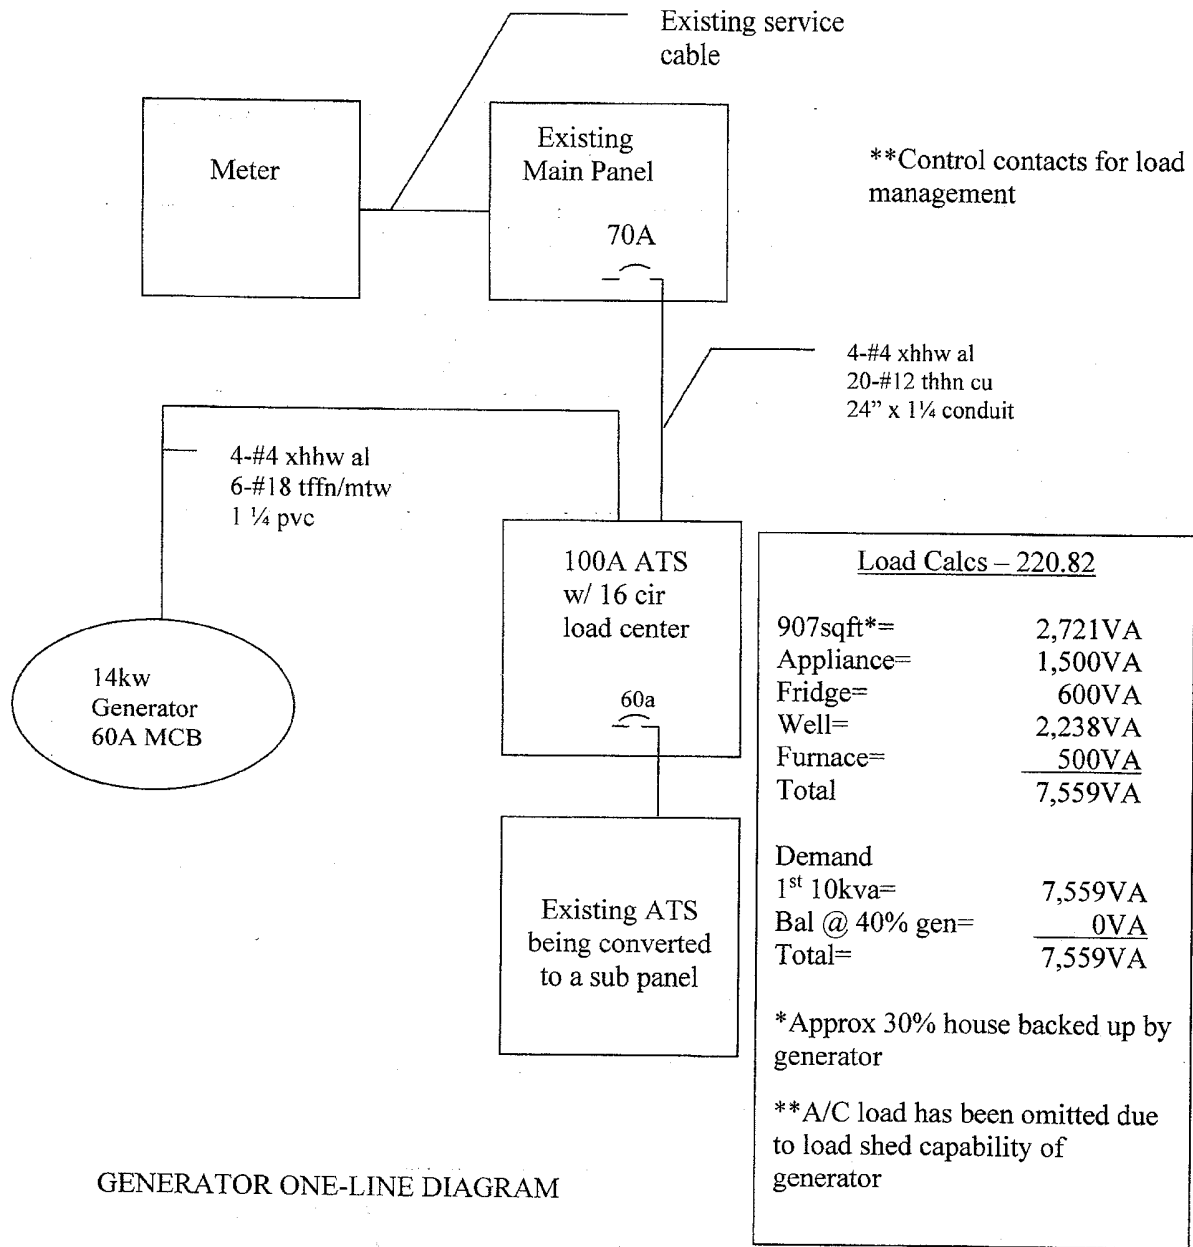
Existing service cable

Meter

Existing Main Panel

70A

**Control contacts for load management

4-#4 xhhw al
20-#12 thhn cu
24" x 1¼ conduit

4-#4 xhhw al
6-#18 tffn/mtw
1 ¼ pvc

100A ATS w/ 16 cir load center

60a

14kw Generator 60A MCB

Existing ATS being converted to a sub panel

Load Calcs – 220.82

| | |
|---|---|
| 907sqft*= | 2,721VA |
| Appliance= | 1,500VA |
| Fridge= | 600VA |
| Well= | 2,238VA |
| Furnace= | 500VA |
| Total | 7,559VA |

Demand

| | |
|---|---|
| 1$^{st}$ 10kva= | 7,559VA |
| Bal @ 40% gen= | 0VA |
| Total= | 7,559VA |

*Approx 30% house backed up by generator

**A/C load has been omitted due to load shed capability of generator

GENERATOR ONE-LINE DIAGRAM